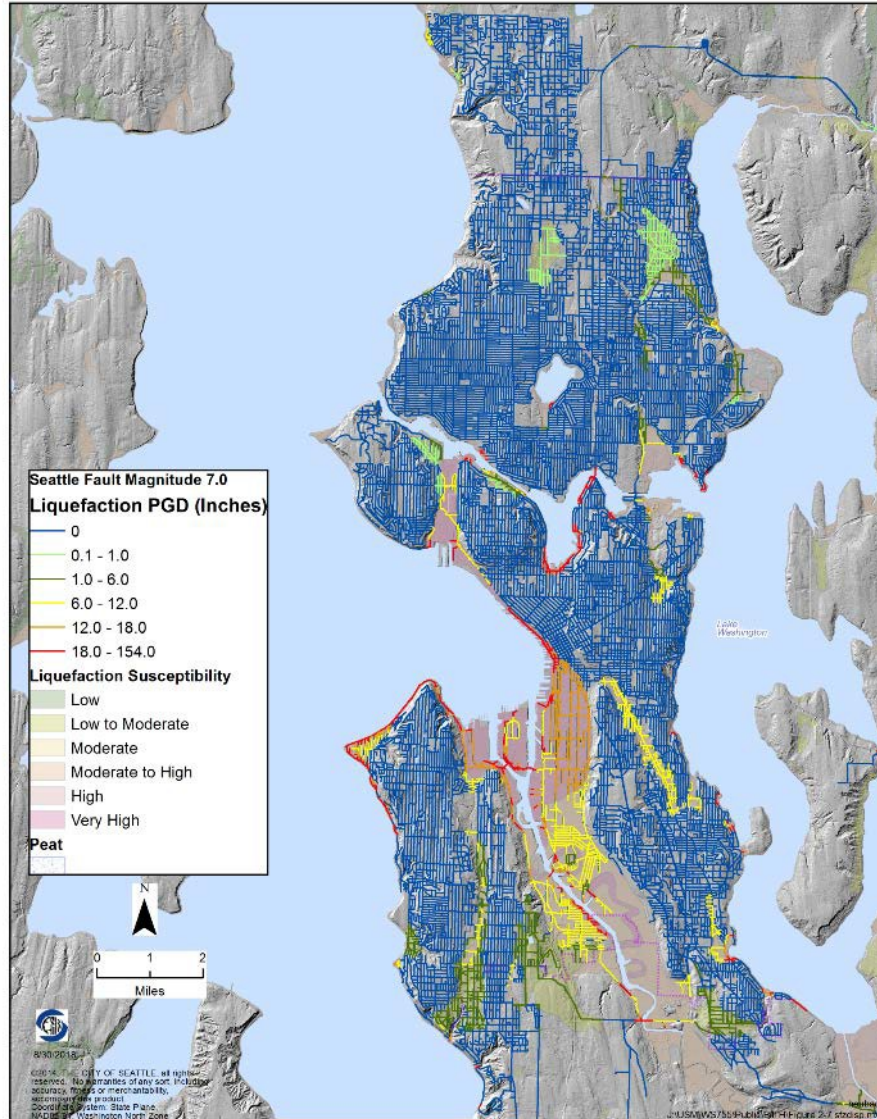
Seattle Fault Magnitude 7.0
Liquefaction PGD (Inches)
0
0.1 - 1.0
1.0 - 6.0
6.0 - 12.0
12.0 - 18.0
18.0 - 154.0
Liquefaction Susceptibility
Low
Low to Moderate
Moderate
Moderate to High
High
Very High
Peat

Lake Washington

N

0 1 2
Miles

8/30/2018
©2014, THE CITY OF SEATTLE, all rights reserved. No warranties of any sort, including accuracy, fitness or merchantability, accompany this product. Coordinate System: State Plane NAD83 Washington North Zone

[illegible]Figure 2.7 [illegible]